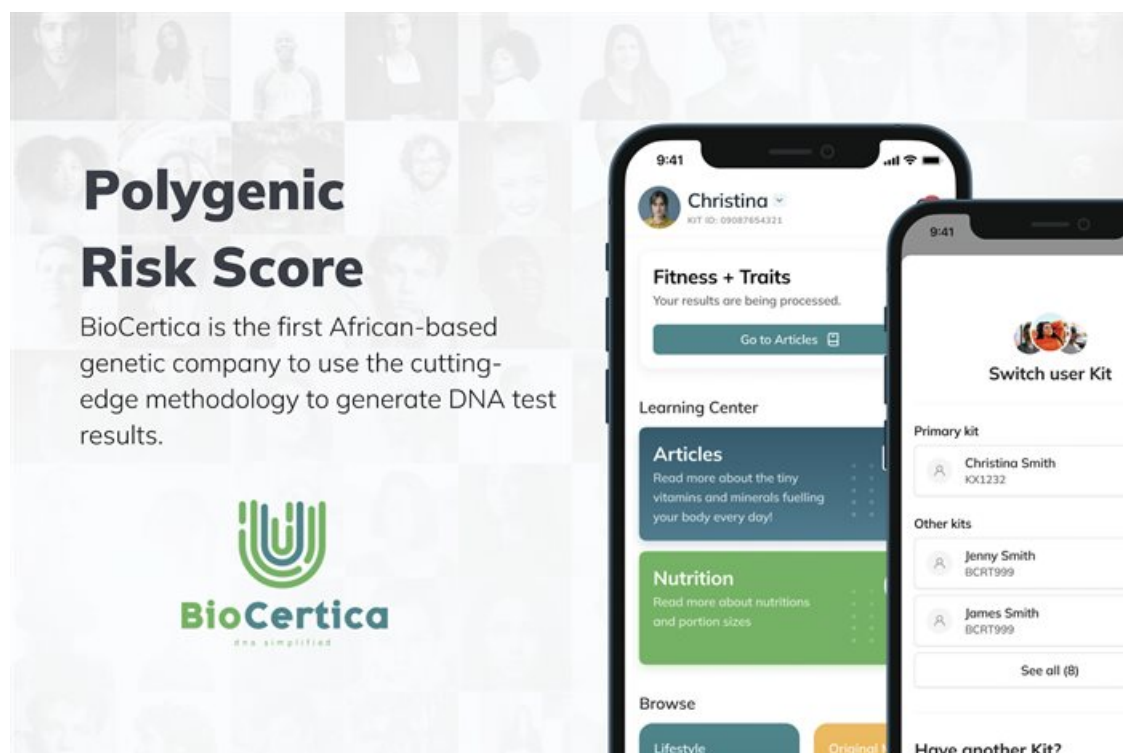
Polygenic Risk Score

BioCertica is the first African-based genetic company to use the cutting-edge methodology to generate DNA test results.

BioCertica
dna simplified

9:41

Christina
KIT ID: 09087654321

Fitness + Traits
Your results are being processed.

Go to Articles

Learning Center

Articles
Read more about the tiny vitamins and minerals fuelling your body every day!

Nutrition
Read more about nutritions and portion sizes

Browse

Lifestyle

Original

9:41

Switch user Kit

Primary kit

Christina Smith
KX1232

Other kits

Jenny Smith
BCRT999

James Smith
BCRT999

See all (8)

Have another Kit?